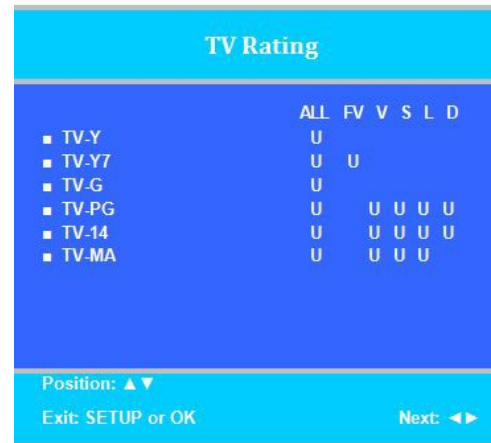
TV Rating

|  | ALL | FV | V | S | L | D |
|---|---|---|---|---|---|---|
| ■ TV-Y | U |  |  |  |  |  |
| ■ TV-Y7 | U | U |  |  |  |  |
| ■ TV-G | U |  |  |  |  |  |
| ■ TV-PG | U |  | U | U | U | U |
| ■ TV-14 | U |  | U | U | U | U |
| ■ TV-MA | U |  | U | U | U |  |

Position: ▲▼

Exit: SETUP or OK

Next: ◄►